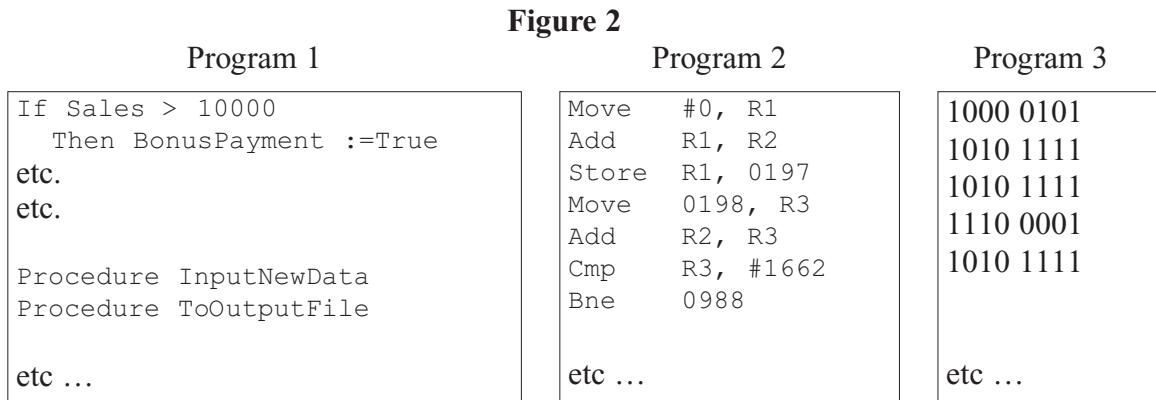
**Figure 2**

Program 1

If Sales > 10000
  Then BonusPayment :=True
etc.
etc.

Procedure InputNewData
Procedure ToOutputFile

etc …

Program 2

Move #0, R1
Add R1, R2
Store R1, 0197
Move 0198, R3
Add R2, R3
Cmp R3, #1662
Bne 0988

etc …

Program 3

1000 0101
1010 1111
1010 1111
1110 0001
1010 1111

etc …